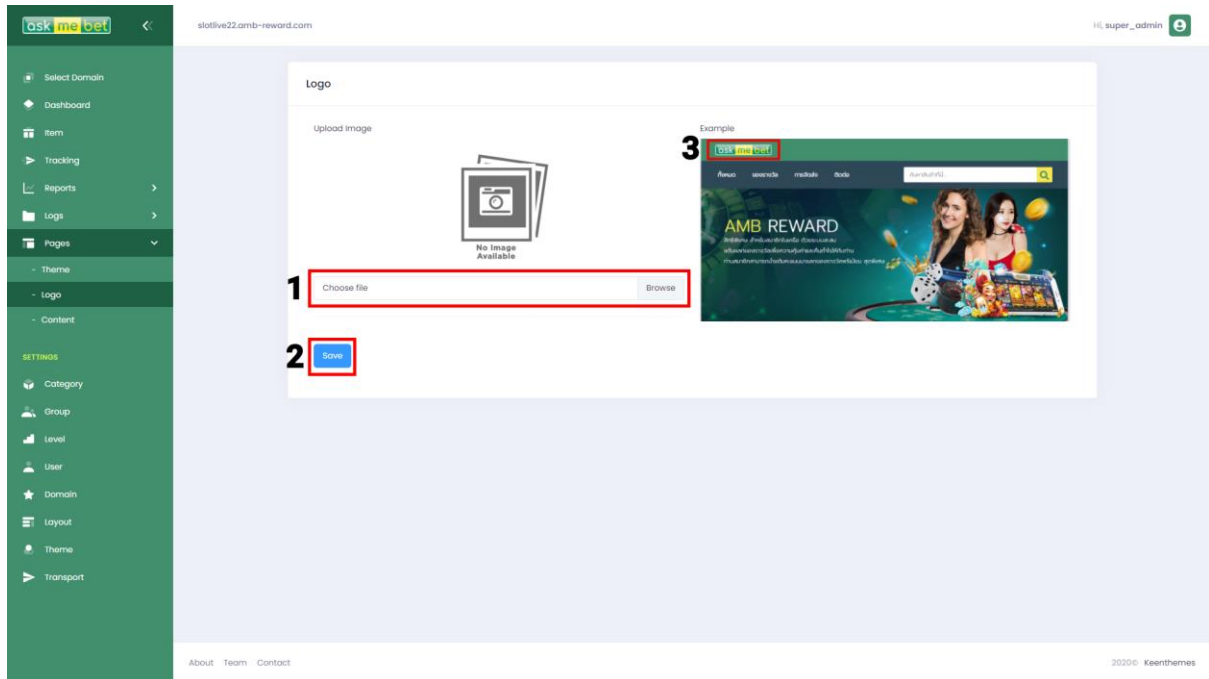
ask me bet

slotlive22.amb-reward.com

Hi, super_admin

Select Domain
Dashboard
Item
Tracking
Reports
Logs
Pages
- Theme
- Logo
- Content

SETTINGS
Category
Group
Level
User
Domain
Layout
Theme
Transport

Logo

Upload Image

No Image Available

1 Choose file Browse

2 Save

Example

3 ask me bet

ทั้งหมด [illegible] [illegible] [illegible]

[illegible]

AMB REWARD

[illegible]

About Team Contact

2020© Keenthemes